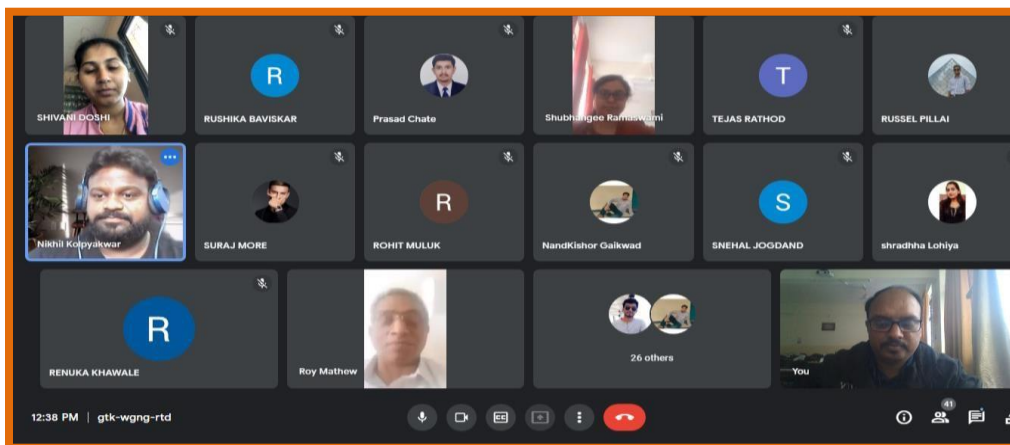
SHIVANI DOSHI

R
RUSHIKA BAVISKAR

Prasad Chate

Shubhangee Ramaswami

T
TEJAS RATHOD

RUSSEL PILLAI

Nikhil Kolpyakwar

SURAJ MORE

R
ROHIT MULUK

NandKishor Gaikwad

S
SNEHAL JOGDAND

shradhha Lohiya

R
RENUKA KHAWALE

Roy Mathew

26 others

You

12:38 PM | gtk-wgng-rtd

41